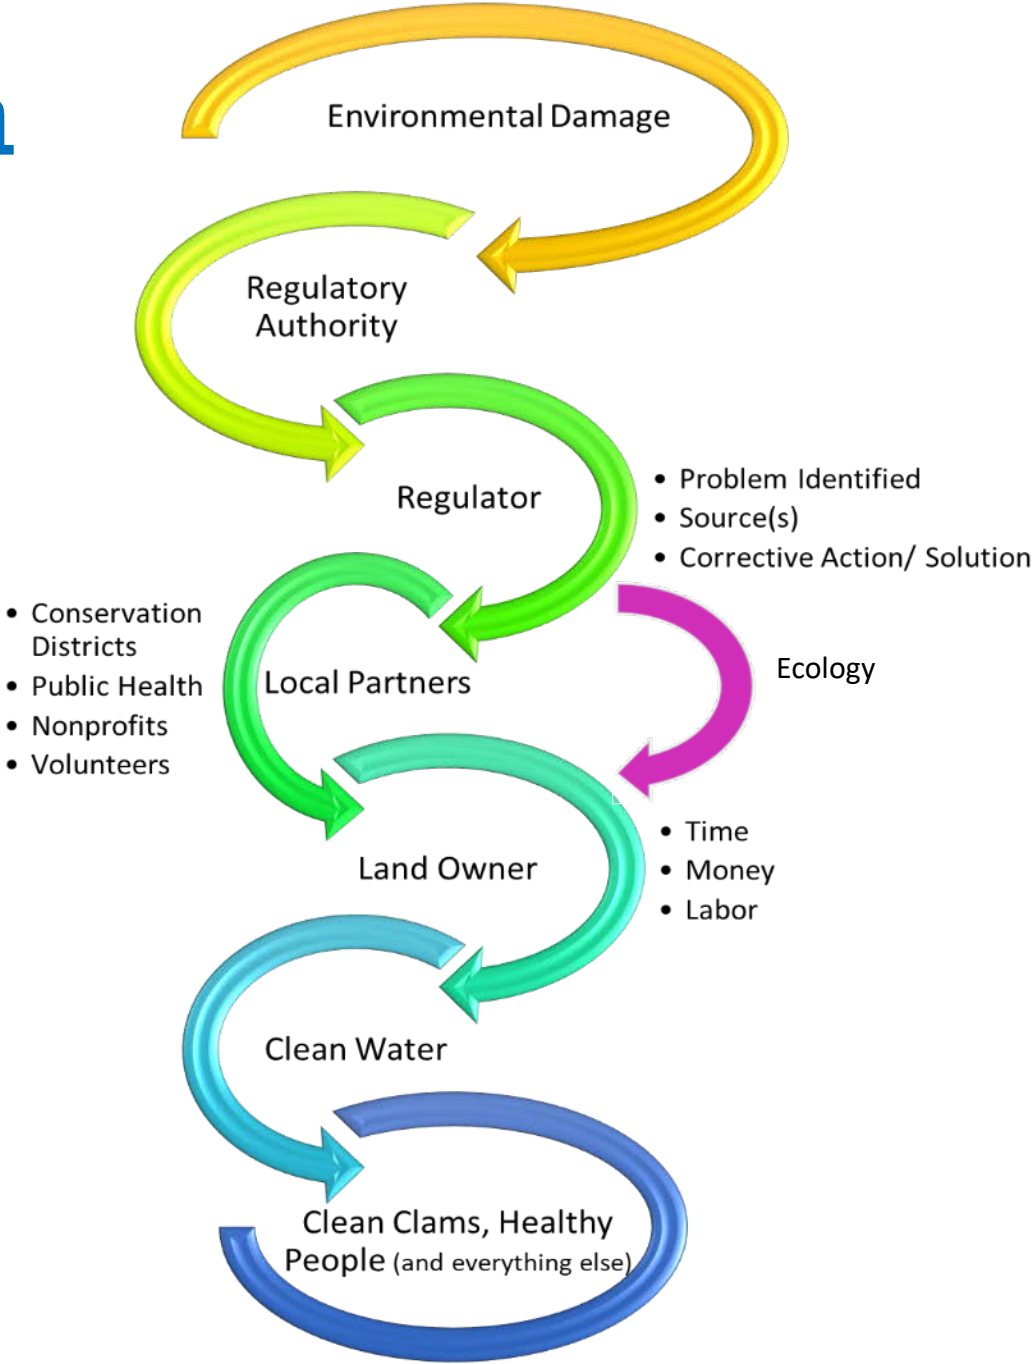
n

Environmental Damage

Regulatory Authority

Regulator

- Problem Identified
- Source(s)
- Corrective Action/ Solution

- Conservation Districts
- Public Health
- Nonprofits
- Volunteers

Local Partners

Ecology

Land Owner

- Time
- Money
- Labor

Clean Water

Clean Clams, Healthy People (and everything else)